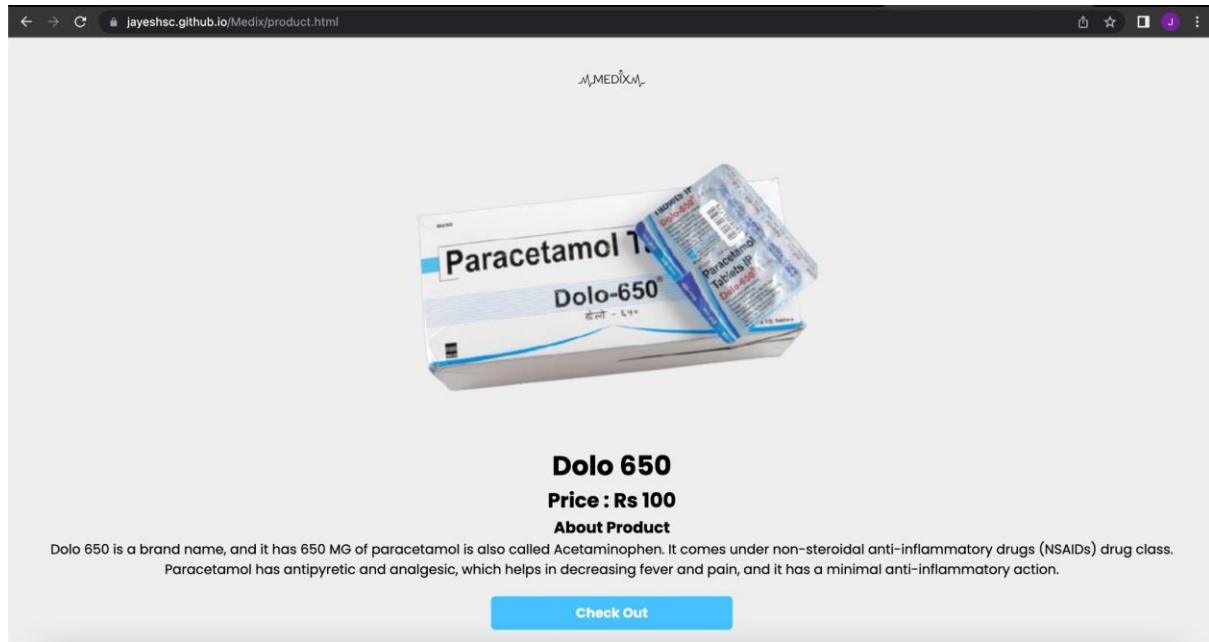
jayeshsc.github.io/Medix/product.html

J

MEDIX

Paracetamol T

Dolo-650®

डोलो - ६५०

Paracetamol Tablets IP

Dolo-650

Dolo 650

Price : Rs 100

About Product

Dolo 650 is a brand name, and it has 650 MG of paracetamol is also called Acetaminophen. It comes under non-steroidal anti-inflammatory drugs (NSAIDs) drug class. Paracetamol has antipyretic and analgesic, which helps in decreasing fever and pain, and it has a minimal anti-inflammatory action.

Check Out